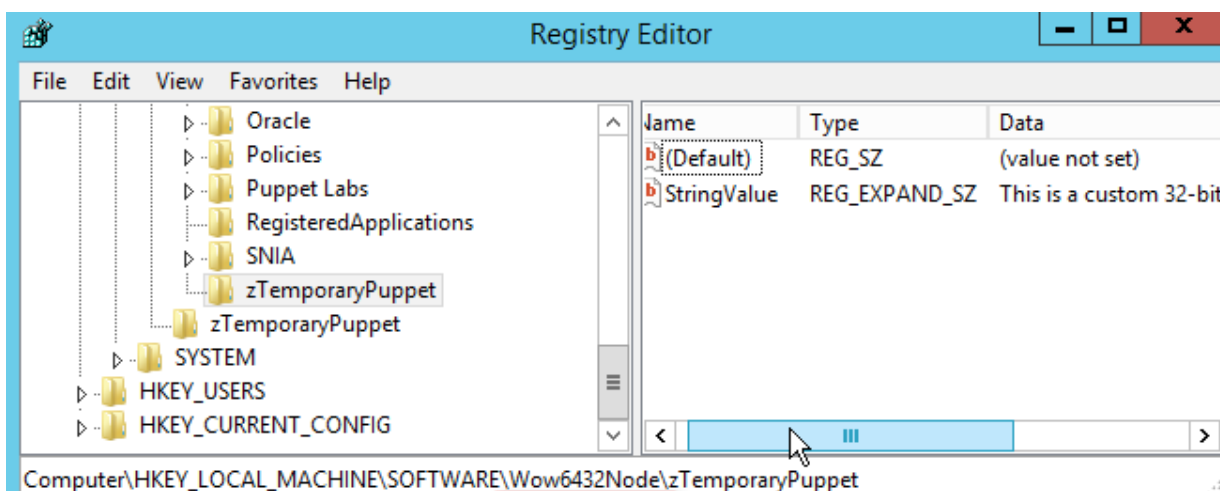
Registry Editor

File Edit View Favorites Help

Oracle
Policies
Puppet Labs
RegisteredApplications
SNIA
zTemporaryPuppet
zTemporaryPuppet
SYSTEM
HKEY_USERS
HKEY_CURRENT_CONFIG

| Name | Type | Data |
|---|---|---|
| (Default) | REG_SZ | (value not set) |
| StringValue | REG_EXPAND_SZ | This is a custom 32-bi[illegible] |

Computer\HKEY_LOCAL_MACHINE\SOFTWARE\Wow6432Node\zTemporaryPuppet